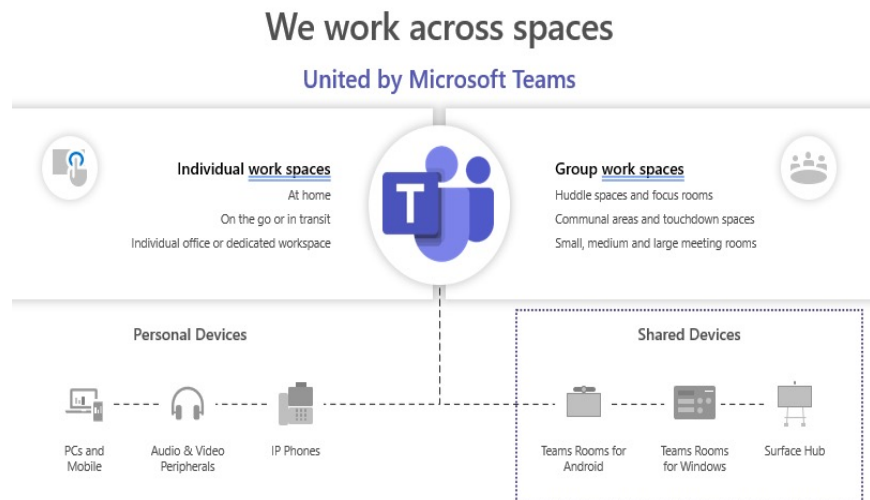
We work across spaces

United by Microsoft Teams

Individual work spaces
At home
On the go or in transit
Individual office or dedicated workspace

T

Group work spaces
Huddle spaces and focus rooms
Communal areas and touchdown spaces
Small, medium and large meeting rooms

Personal Devices

PCs and Mobile

Audio & Video Peripherals

IP Phones

Shared Devices

Teams Rooms for Android

Teams Rooms for Windows

Surface Hub